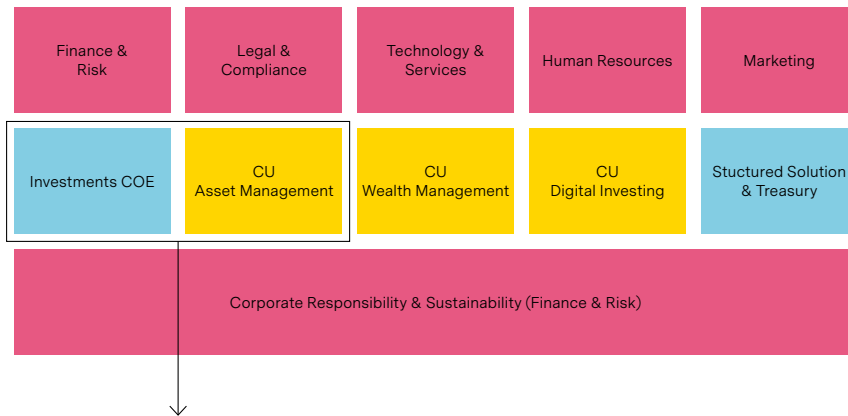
Finance & Risk

Legal & Compliance

Technology & Services

Human Resources

Marketing

Investments COE

CU Asset Management

CU Wealth Management

CU Digital Investing

Stuctured Solution & Treasury

Corporate Responsibility & Sustainability (Finance & Risk)